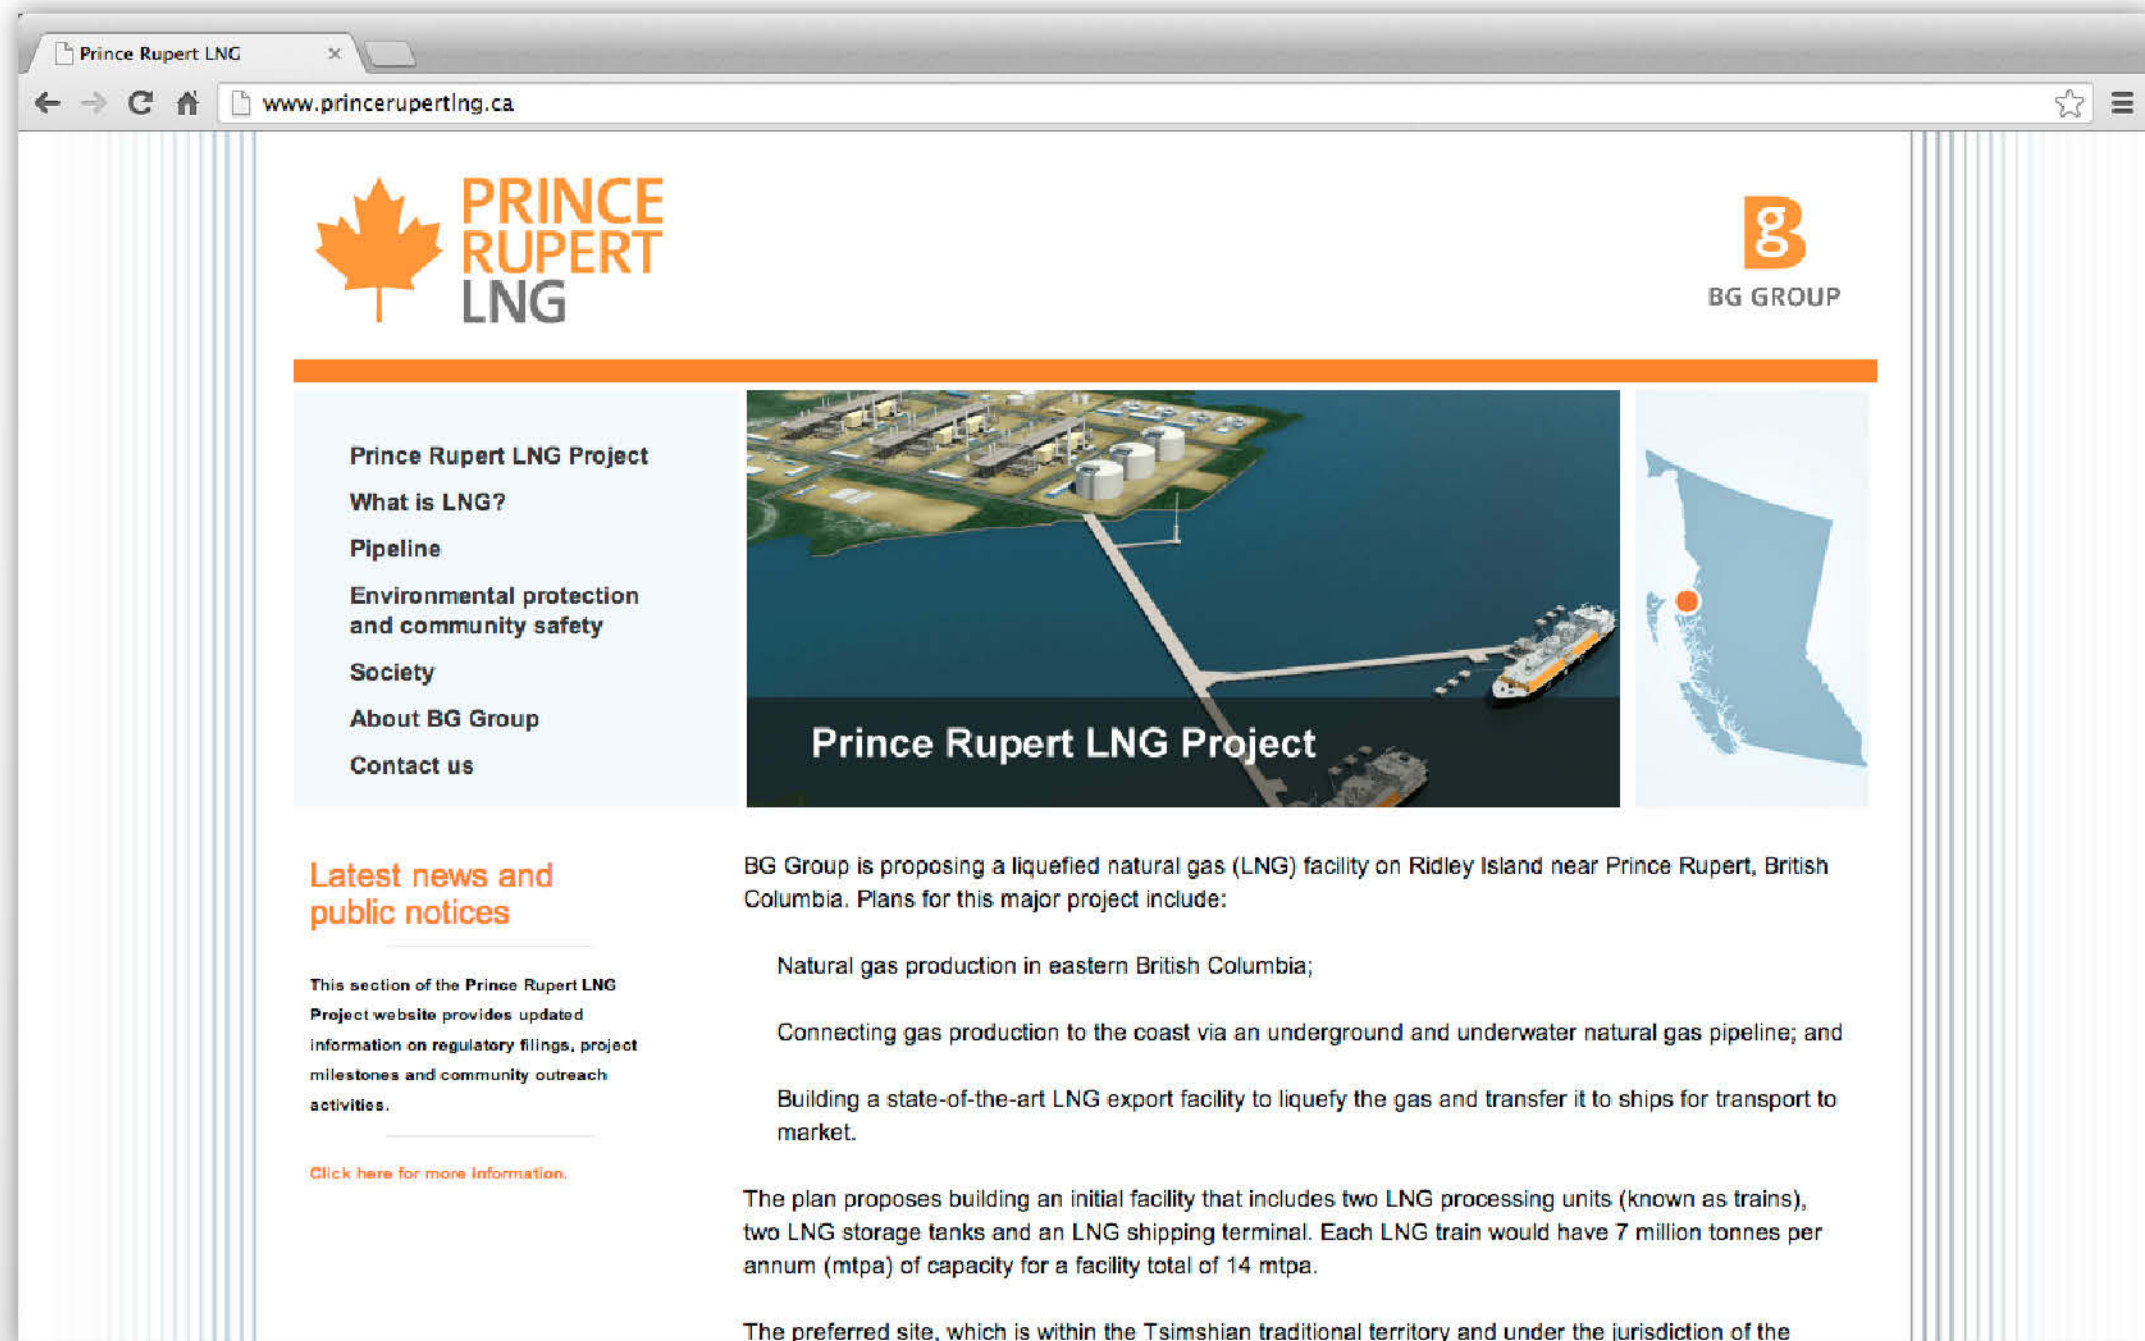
Prince Rupert LNG

www.princerupertlng.ca

PRINCE RUPERT LNG

BG GROUP

Prince Rupert LNG Project

What is LNG?

Pipeline

Environmental protection and community safety

Society

About BG Group

Contact us

Prince Rupert LNG Project

Latest news and public notices

This section of the Prince Rupert LNG Project website provides updated information on regulatory filings, project milestones and community outreach activities.

Click here for more information.

BG Group is proposing a liquefied natural gas (LNG) facility on Ridley Island near Prince Rupert, British Columbia. Plans for this major project include:

Natural gas production in eastern British Columbia;

Connecting gas production to the coast via an underground and underwater natural gas pipeline; and

Building a state-of-the-art LNG export facility to liquefy the gas and transfer it to ships for transport to market.

The plan proposes building an initial facility that includes two LNG processing units (known as trains), two LNG storage tanks and an LNG shipping terminal. Each LNG train would have 7 million tonnes per annum (mtpa) of capacity for a facility total of 14 mtpa.

The preferred site, which is within the Tsimshian traditional territory and under the jurisdiction of the